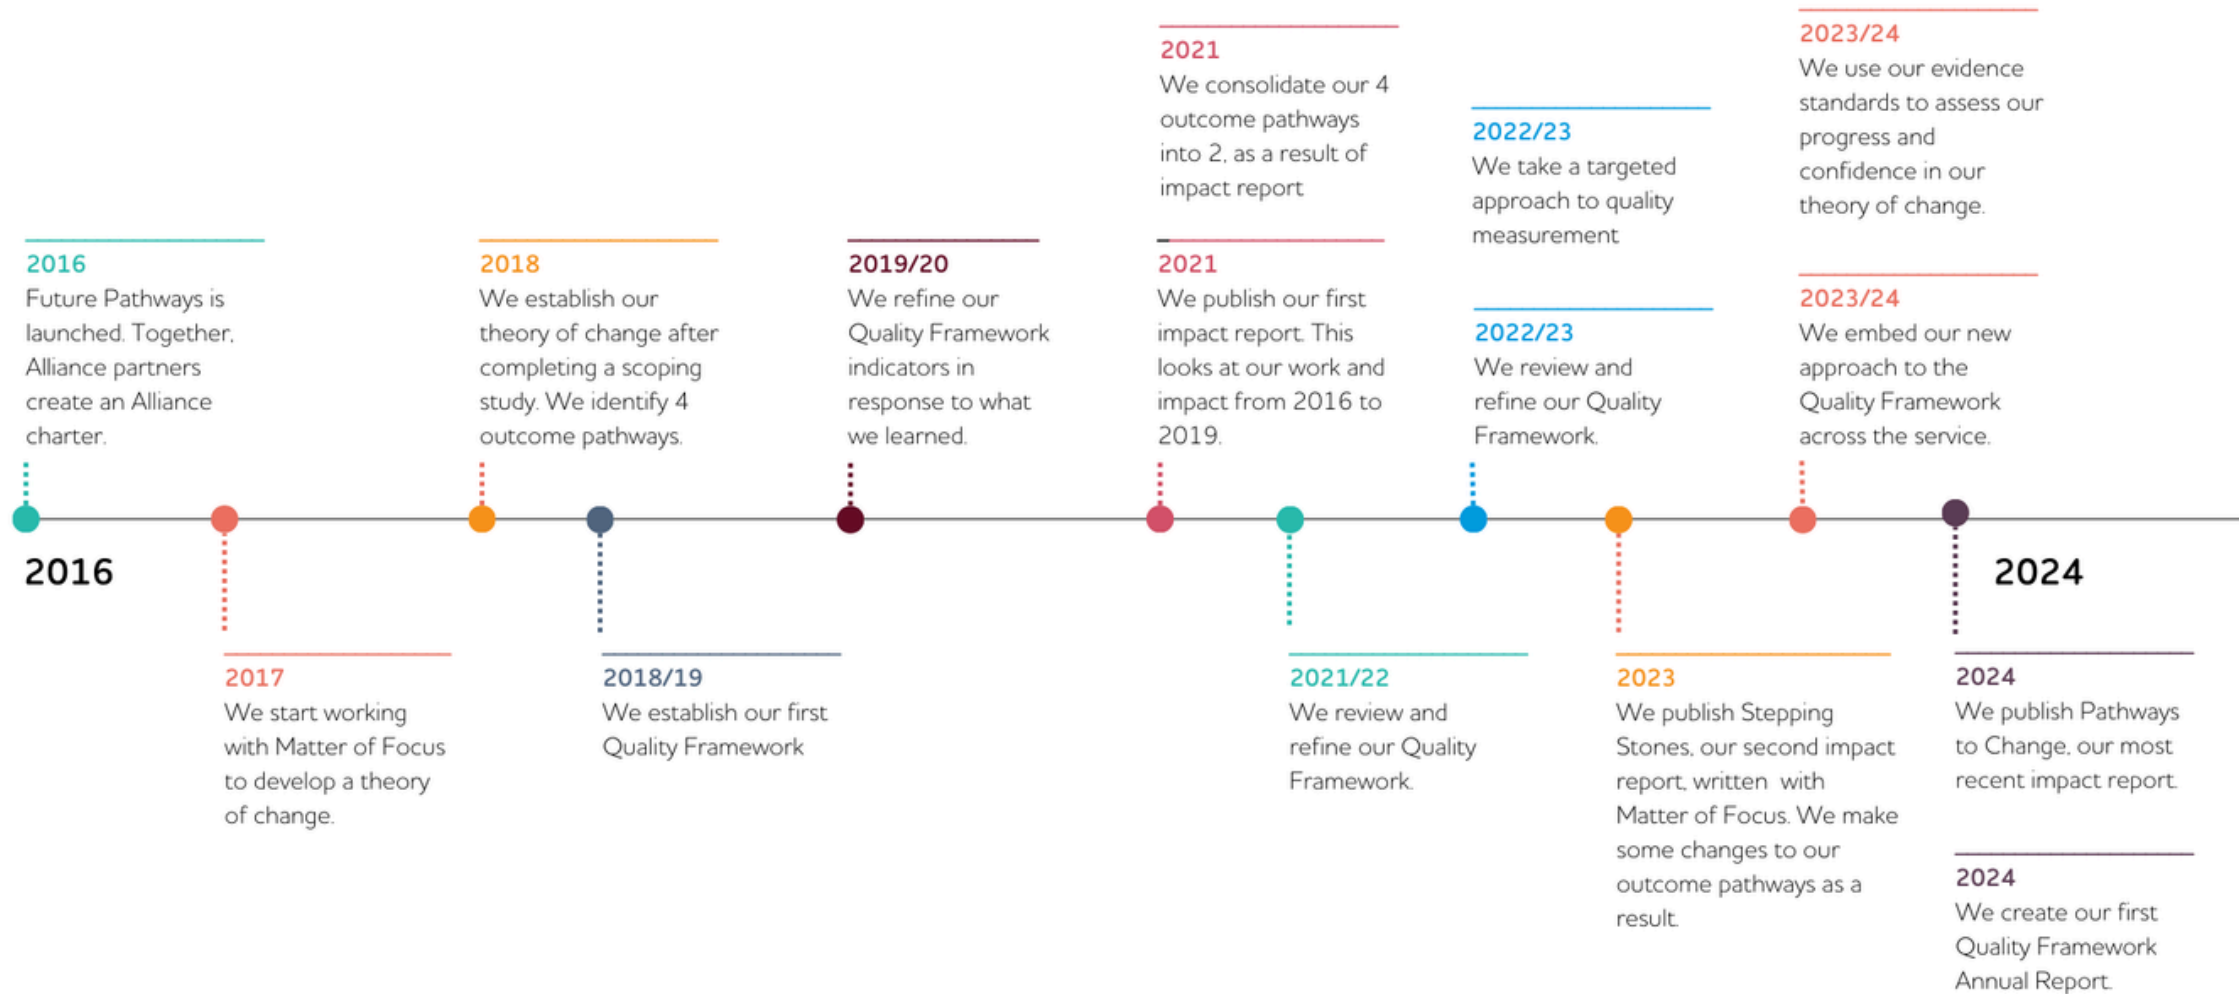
2016
Future Pathways is launched. Together, Alliance partners create an Alliance charter.

2018
We establish our theory of change after completing a scoping study. We identify 4 outcome pathways.

2019/20
We refine our Quality Framework indicators in response to what we learned.

2021
We consolidate our 4 outcome pathways into 2, as a result of impact report

2021
We publish our first impact report. This looks at our work and impact from 2016 to 2019.

2022/23
We take a targeted approach to quality measurement

2022/23
We review and refine our Quality Framework.

2023/24
We use our evidence standards to assess our progress and confidence in our theory of change.

2023/24
We embed our new approach to the Quality Framework across the service.

2016

2024

2017
We start working with Matter of Focus to develop a theory of change.

2018/19
We establish our first Quality Framework

2021/22
We review and refine our Quality Framework.

2023
We publish Stepping Stones, our second impact report, written with Matter of Focus. We make some changes to our outcome pathways as a result.

2024
We publish Pathways to Change, our most recent impact report.

2024
We create our first Quality Framework Annual Report.